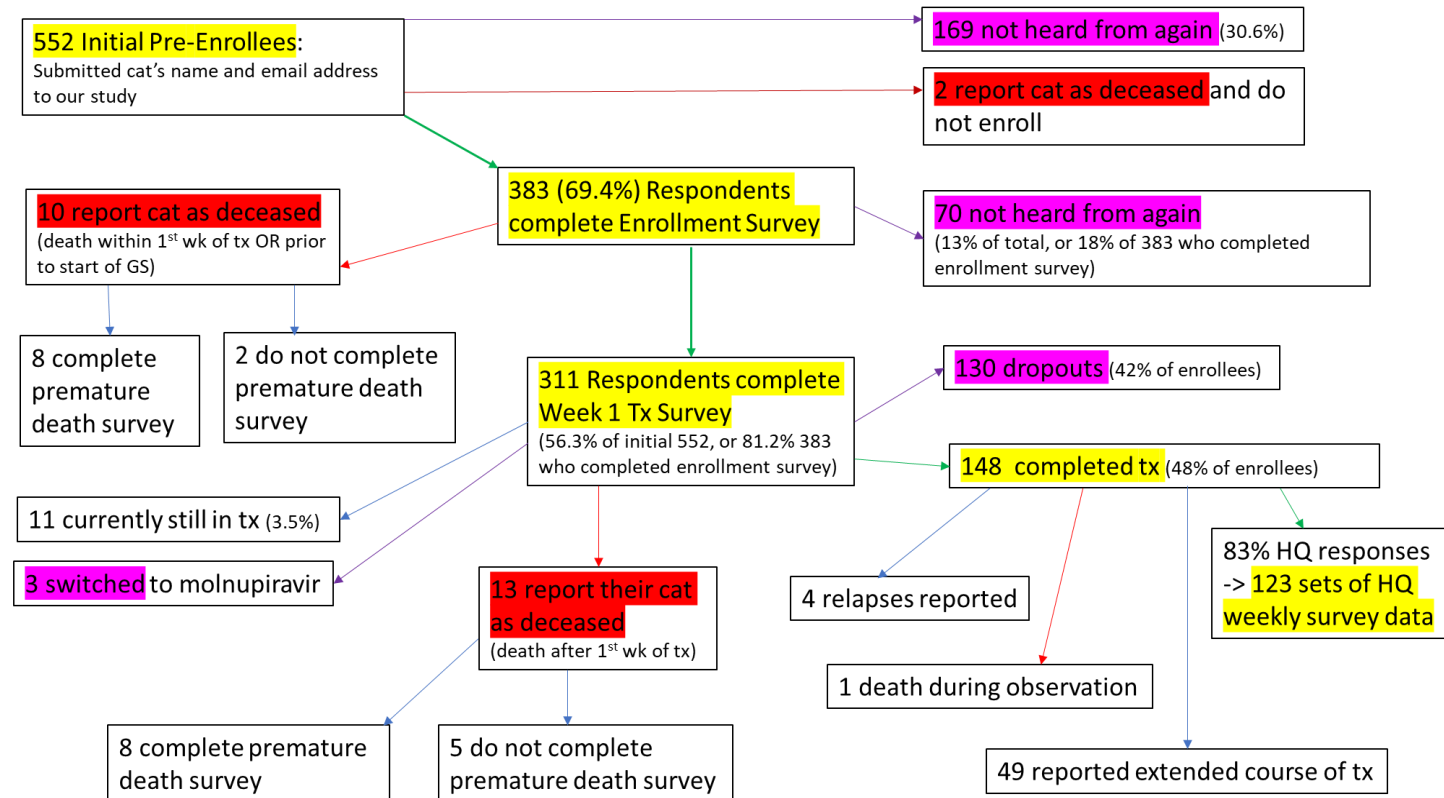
552 Initial Pre-Enrollees: Submitted cat's name and email address to our study

169 not heard from again (30.6%)

2 report cat as deceased and do not enroll

383 (69.4%) Respondents complete Enrollment Survey

10 report cat as deceased (death within 1$^{st}$ wk of tx OR prior to start of GS)

70 not heard from again (13% of total, or 18% of 383 who completed enrollment survey)

8 complete premature death survey

2 do not complete premature death survey

311 Respondents complete Week 1 Tx Survey (56.3% of initial 552, or 81.2% 383 who completed enrollment survey)

130 dropouts (42% of enrollees)

148 completed tx (48% of enrollees)

11 currently still in tx (3.5%)

3 switched to molnupiravir

13 report their cat as deceased (death after 1$^{st}$ wk of tx)

4 relapses reported

83% HQ responses -> 123 sets of HQ weekly survey data

1 death during observation

8 complete premature death survey

5 do not complete premature death survey

49 reported extended course of tx